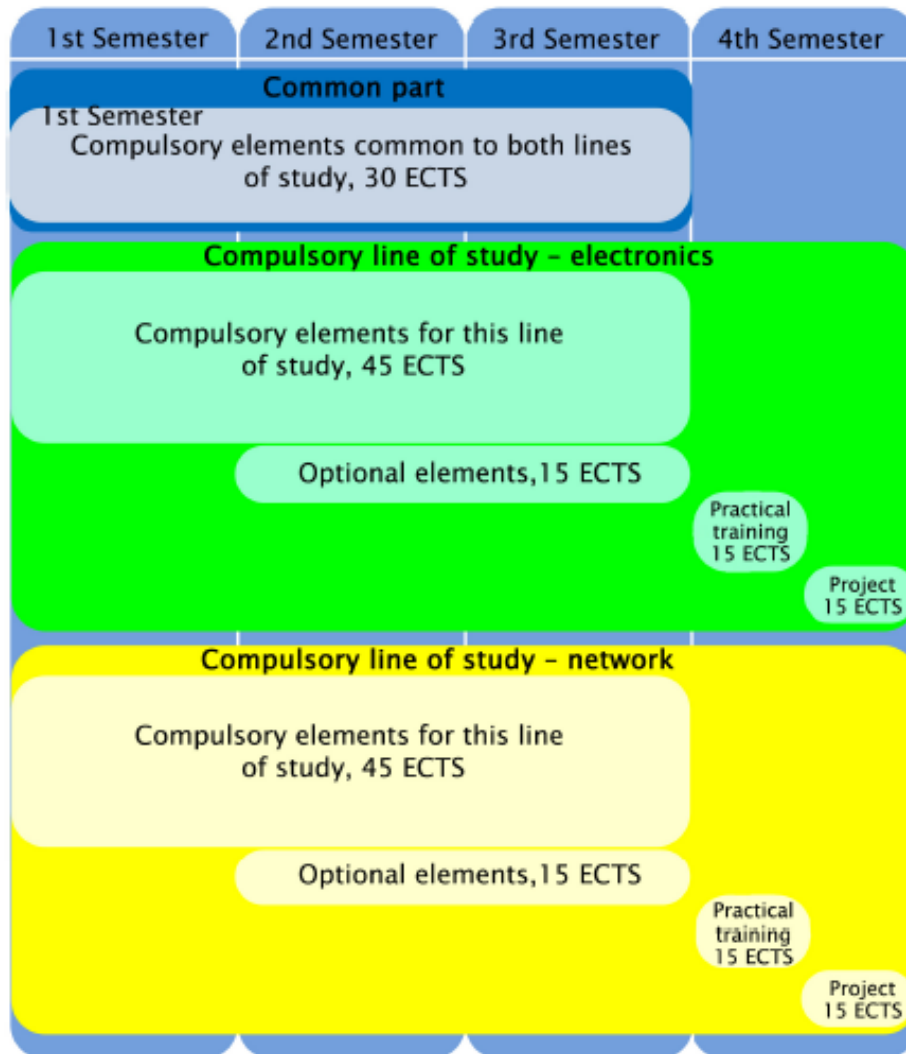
1st Semester
2nd Semester
3rd Semester
4th Semester

Common part

1st Semester
Compulsory elements common to both lines of study, 30 ECTS

Compulsory line of study - electronics

Compulsory elements for this line of study, 45 ECTS

Optional elements,15 ECTS

Practical training 15 ECTS

Project 15 ECTS

Compulsory line of study - network

Compulsory elements for this line of study, 45 ECTS

Optional elements,15 ECTS

Practical training 15 ECTS

Project 15 ECTS